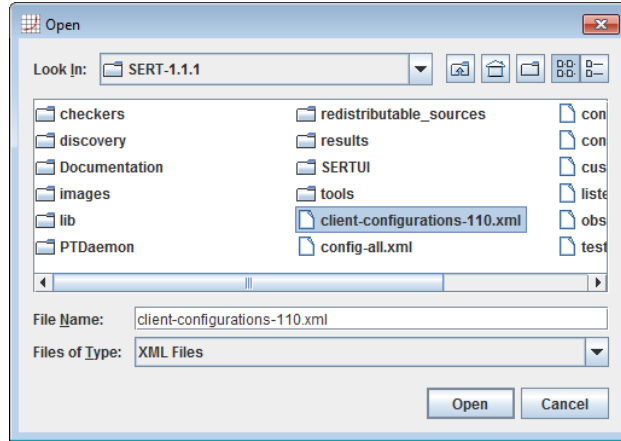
Open

Look In: SERT-1.1.1

checkers
discovery
Documentation
images
lib
PTDaemon

redistributable_sources
results
SERTUI
tools
client-configurations-110.xml
config-all.xml

con
con
cus
liste
obs
test

File Name: client-configurations-110.xml

Files of Type: XML Files

Open
Cancel